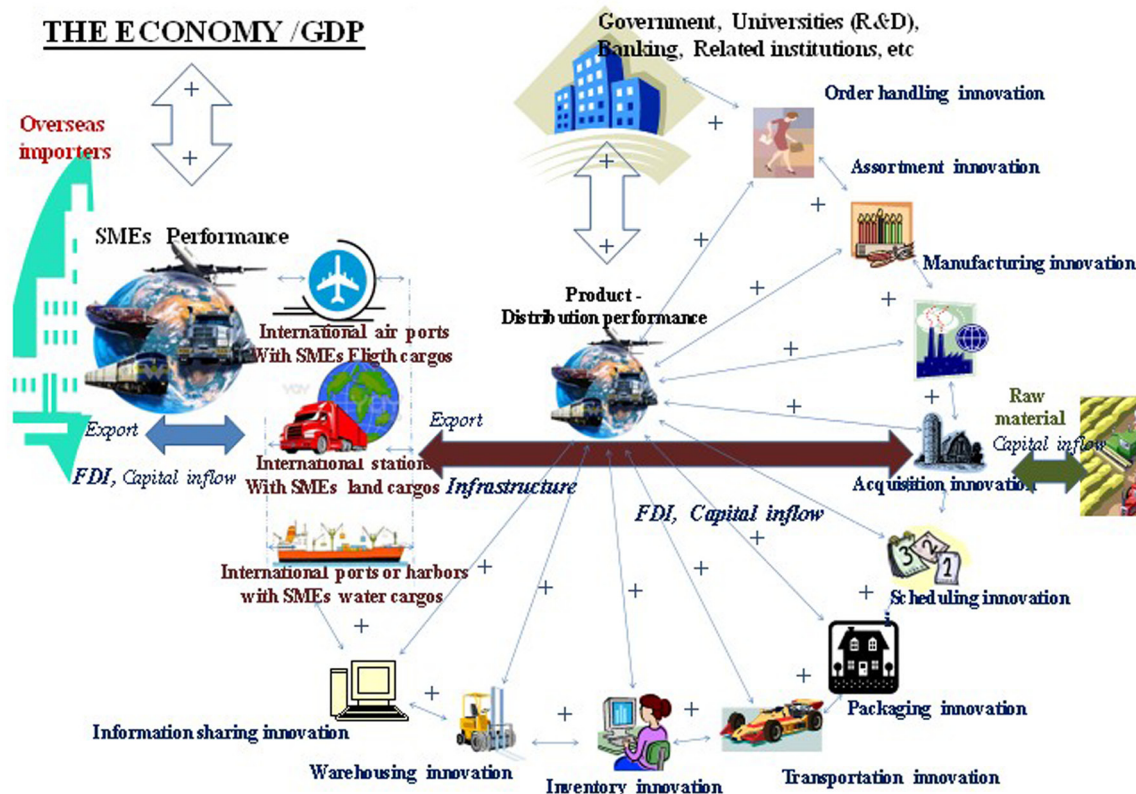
THE ECONOMY /GDP

+

+

Overseas importers

SMEs Performance

International air ports With SMEs Fligth cargos

Export

FDI, Capital inflow

International stations With SMEs land cargos

International ports or harbors with SMEs water cargos

Government, Universities (R&D), Banking, Related institutions, etc

+

+

Product - Distribution performance

Export

Infrastructure

FDI, Capital inflow

Order handling innovation

Assortment innovation

Manufacturing innovation

Raw material Capital inflow

Acquisition innovation

Scheduling innovation

Packaging innovation

Transportation innovation

Inventory innovation

Warehousing innovation

Information sharing innovation

+

+

+

+

+

+

+

+

+

+

+

+

+

+

+

+

+

+

+

+

+